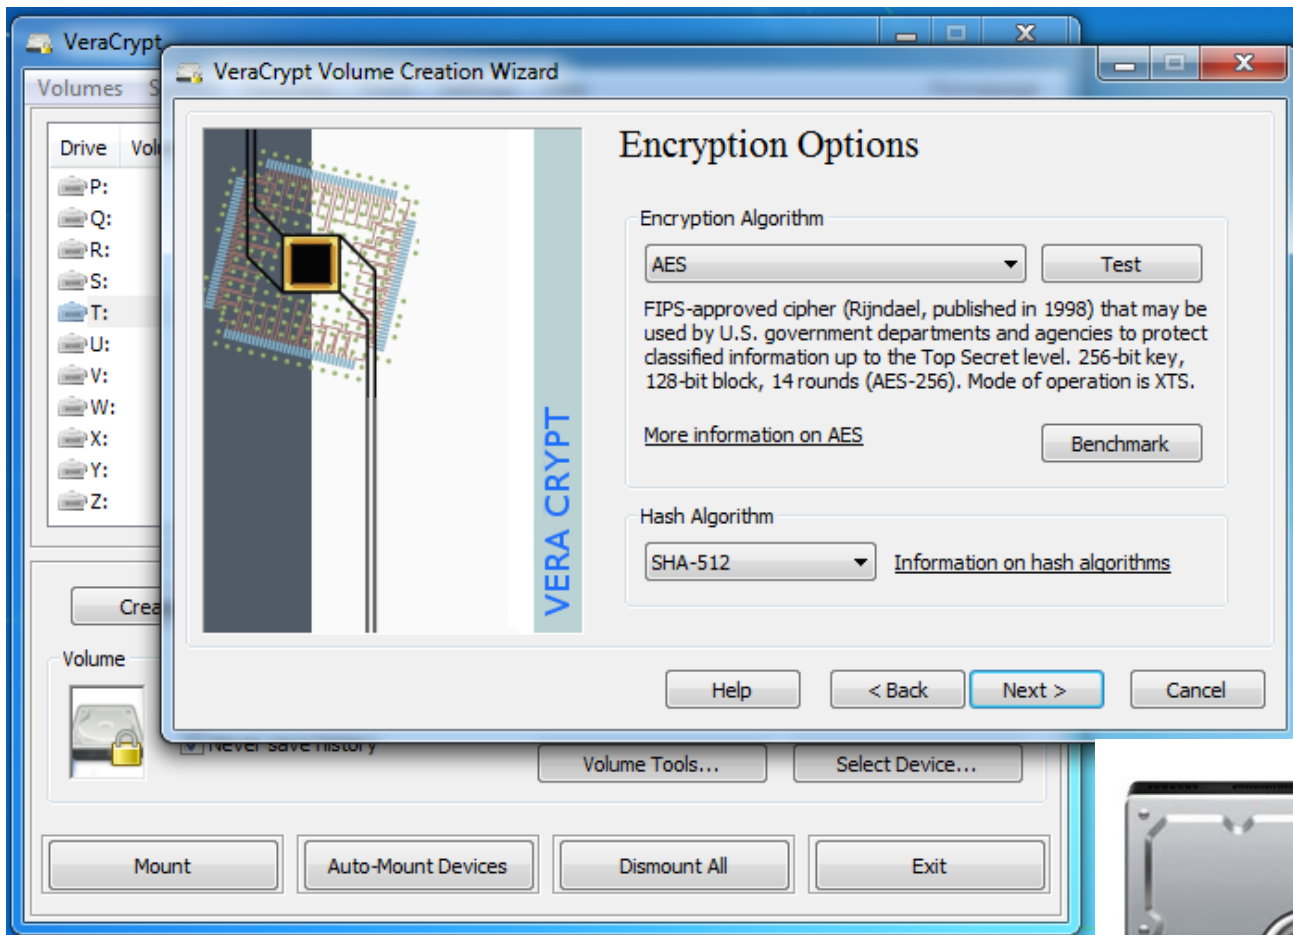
VeraCrypt

Volumes S

Drive Vol

P:
Q:
R:
S:
T:
U:
V:
W:
X:
Y:
Z:

Crea

Volume

Never save history

Volume Tools...

Select Device...

Mount

Auto-Mount Devices

Dismount All

Exit

VeraCrypt Volume Creation Wizard

VERA CRYPT

Encryption Options

Encryption Algorithm

AES

Test

FIPS-approved cipher (Rijndael, published in 1998) that may be used by U.S. government departments and agencies to protect classified information up to the Top Secret level. 256-bit key, 128-bit block, 14 rounds (AES-256). Mode of operation is XTS.

More information on AES

Benchmark

Hash Algorithm

SHA-512

Information on hash algorithms

Help

< Back

Next >

Cancel